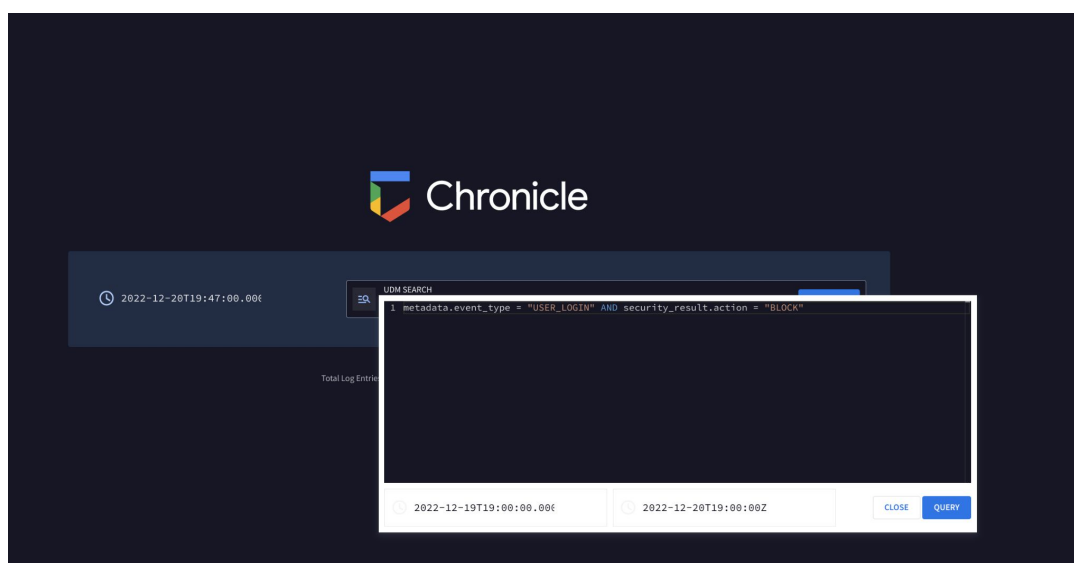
Chronicle

2022-12-20T19:47:00.00(

UDM SEARCH

1 metadata.event_type = "USER_LOGIN" AND security_result.action = "BLOCK"

Total Log Entrie

2022-12-19T19:00:00.00(

2022-12-20T19:00:00Z

CLOSE

QUERY